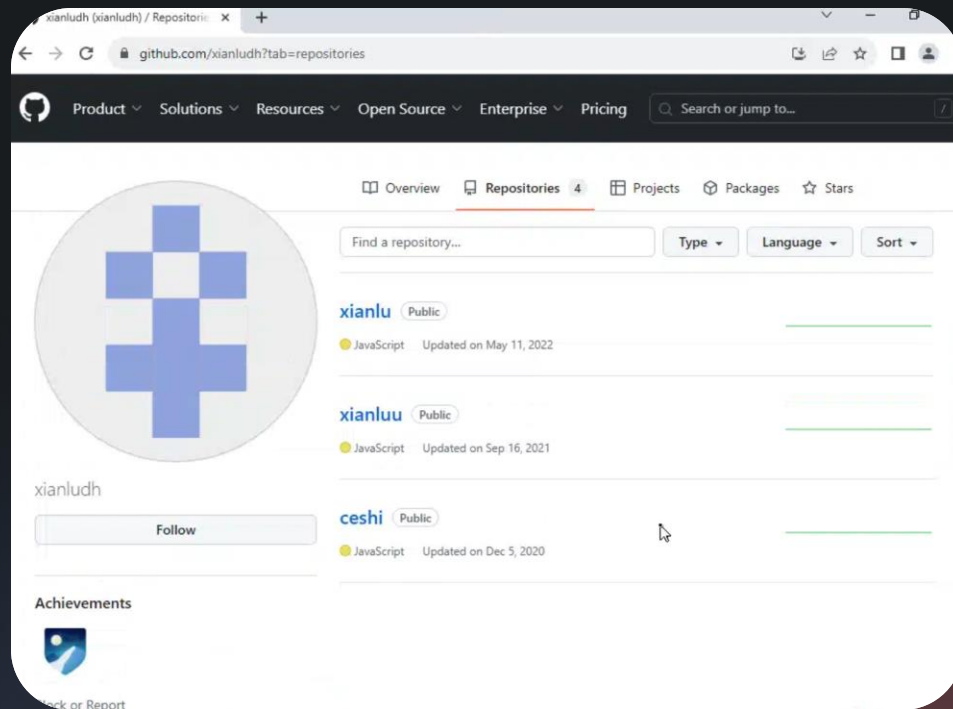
xianludh (xianludh) / Repositorie ×
+

github.com/xianludh?tab=repositories

Product Solutions Resources Open Source Enterprise Pricing

Search or jump to...

/

Overview Repositories 4 Projects Packages Stars

Find a repository...

Type Language Sort

xianlu Public

JavaScript Updated on May 11, 2022

xianluu Public

JavaScript Updated on Sep 16, 2021

ceshi Public

JavaScript Updated on Dec 5, 2020

xianludh

Follow

Achievements

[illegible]ock or Report